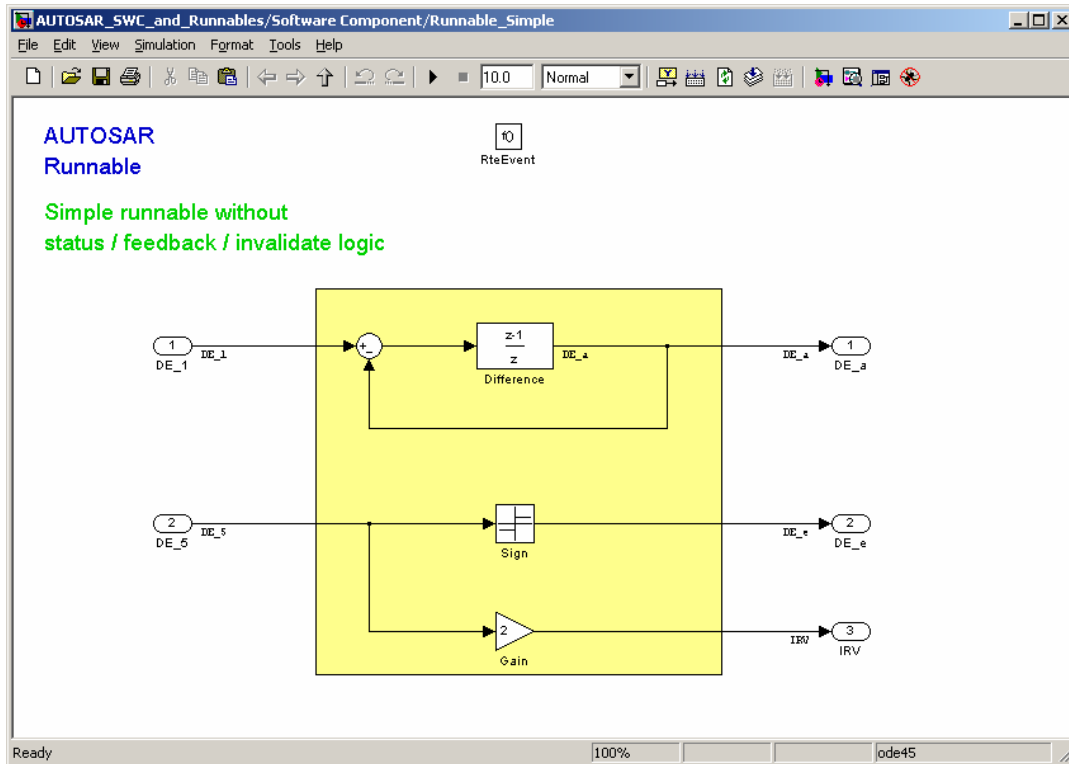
AUTOSAR_SWC_and_Runnables/Software Component/Runnable_Simple

File Edit View Simulation Format Tools Help

10.0 Normal

AUTOSAR
Runnable

f()
RteEvent

Simple runnable without status / feedback / invalidate logic

1
DE_1
DE_1

+
-

$\frac{z-1}{z}$
Difference

DE_a

DE_a
1
DE_a

2
DE_5
DE_5

Sign

DE_e
2
DE_e

2
Gain

IRV
3
IRV

Ready 100% ode45